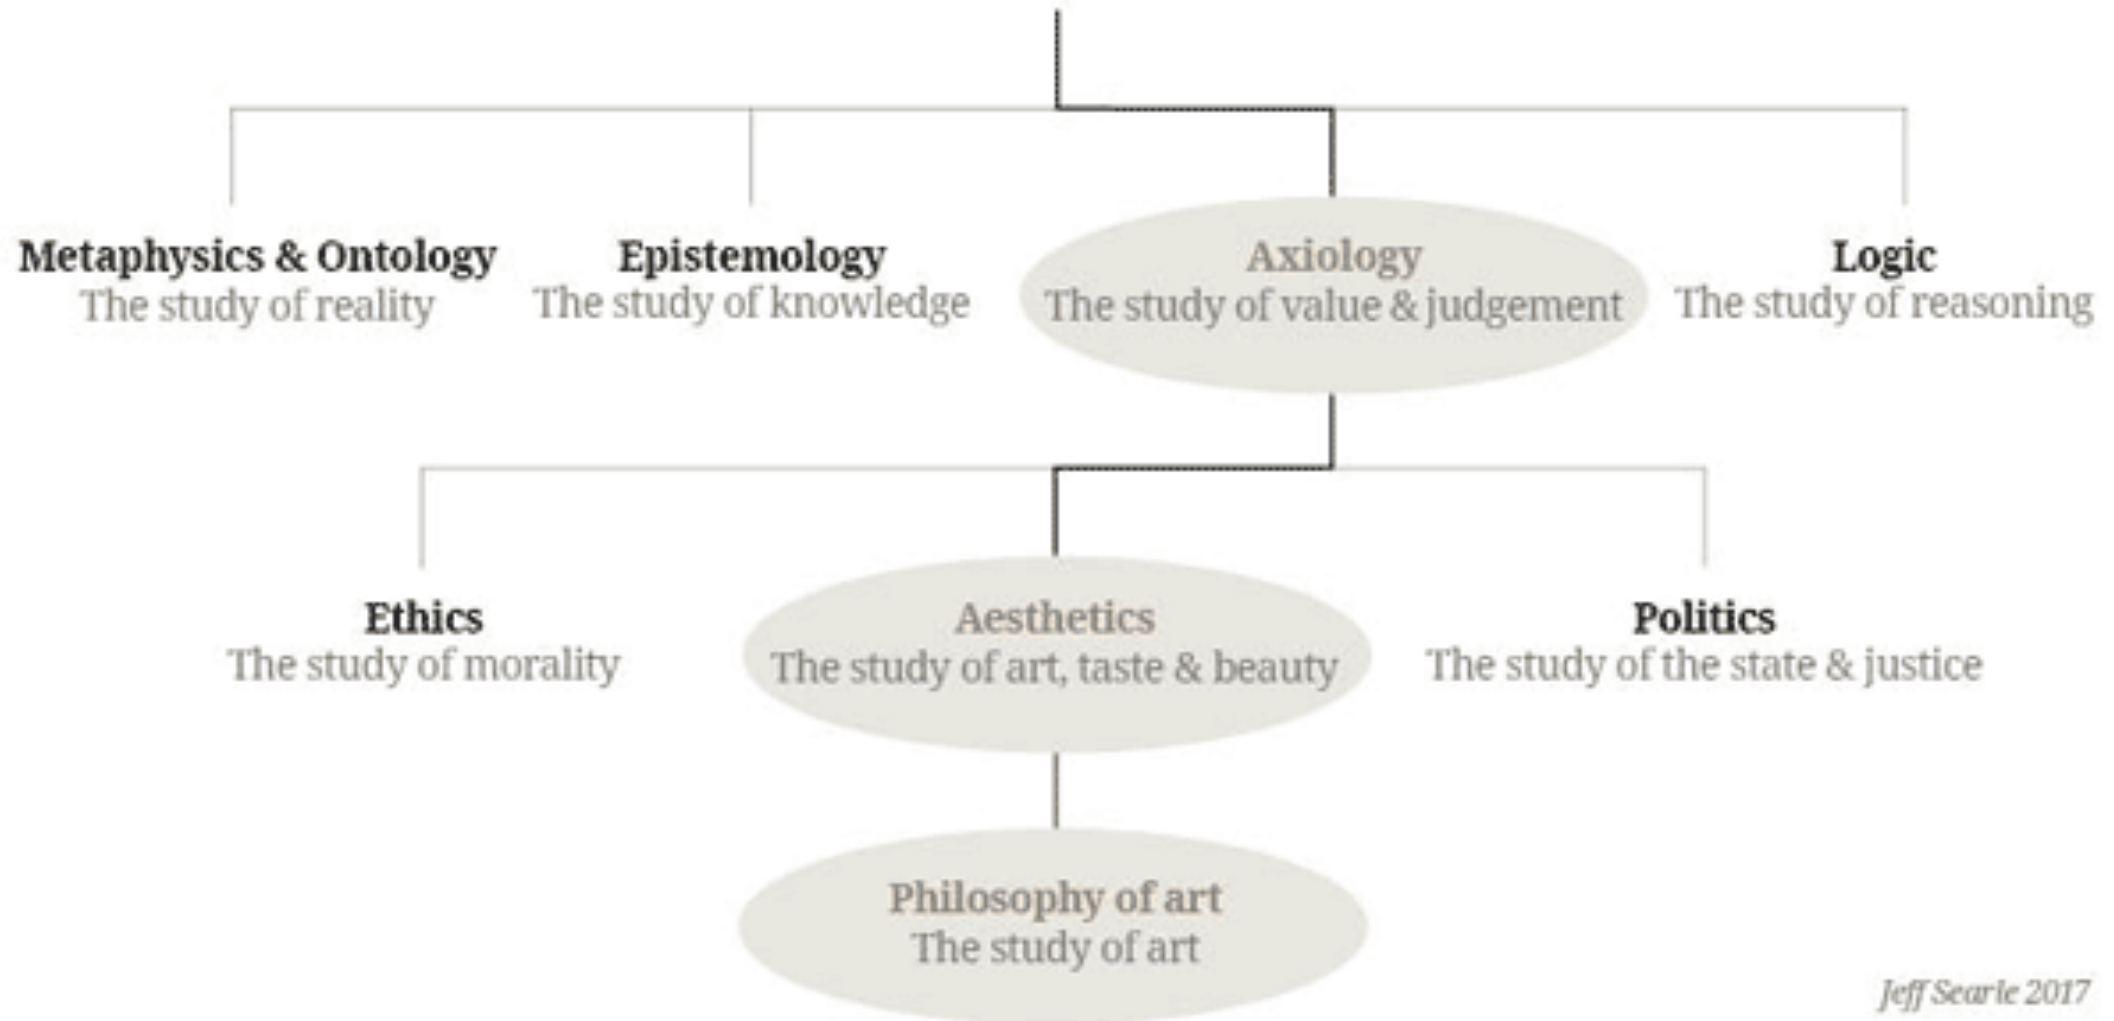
Metaphysics & Ontology
The study of reality

Epistemology
The study of knowledge

Axiology
The study of value & judgement

Logic
The study of reasoning

Ethics
The study of morality

Aesthetics
The study of art, taste & beauty

Politics
The study of the state & justice

Philosophy of art
The study of art

Jeff Searle 2017